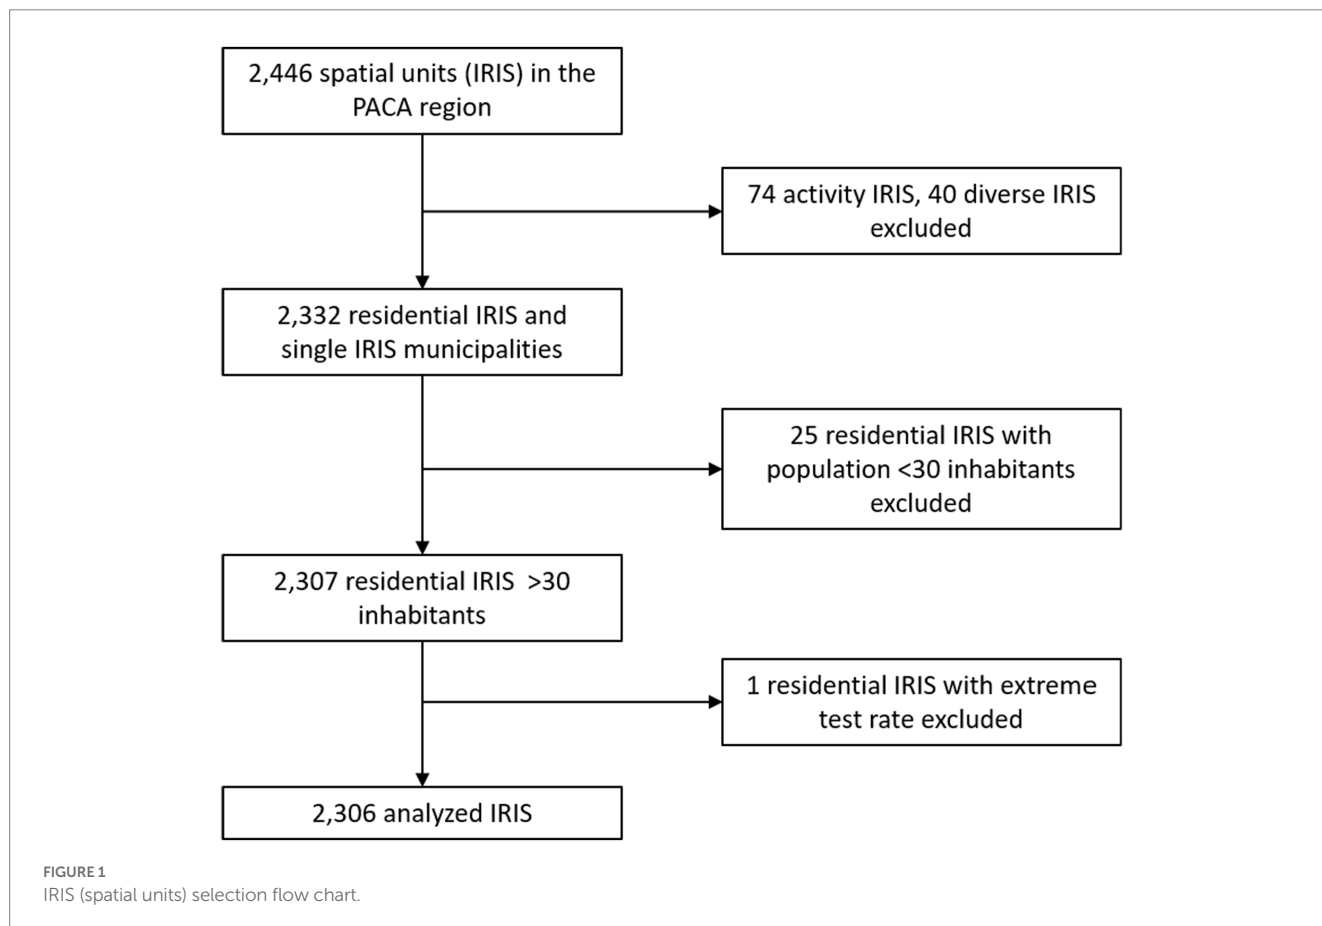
2,446 spatial units (IRIS) in the PACA region

74 activity IRIS, 40 diverse IRIS excluded

2,332 residential IRIS and single IRIS municipalities

25 residential IRIS with population <30 inhabitants excluded

2,307 residential IRIS >30 inhabitants

1 residential IRIS with extreme test rate excluded

2,306 analyzed IRIS

FIGURE 1
IRIS (spatial units) selection flow chart.